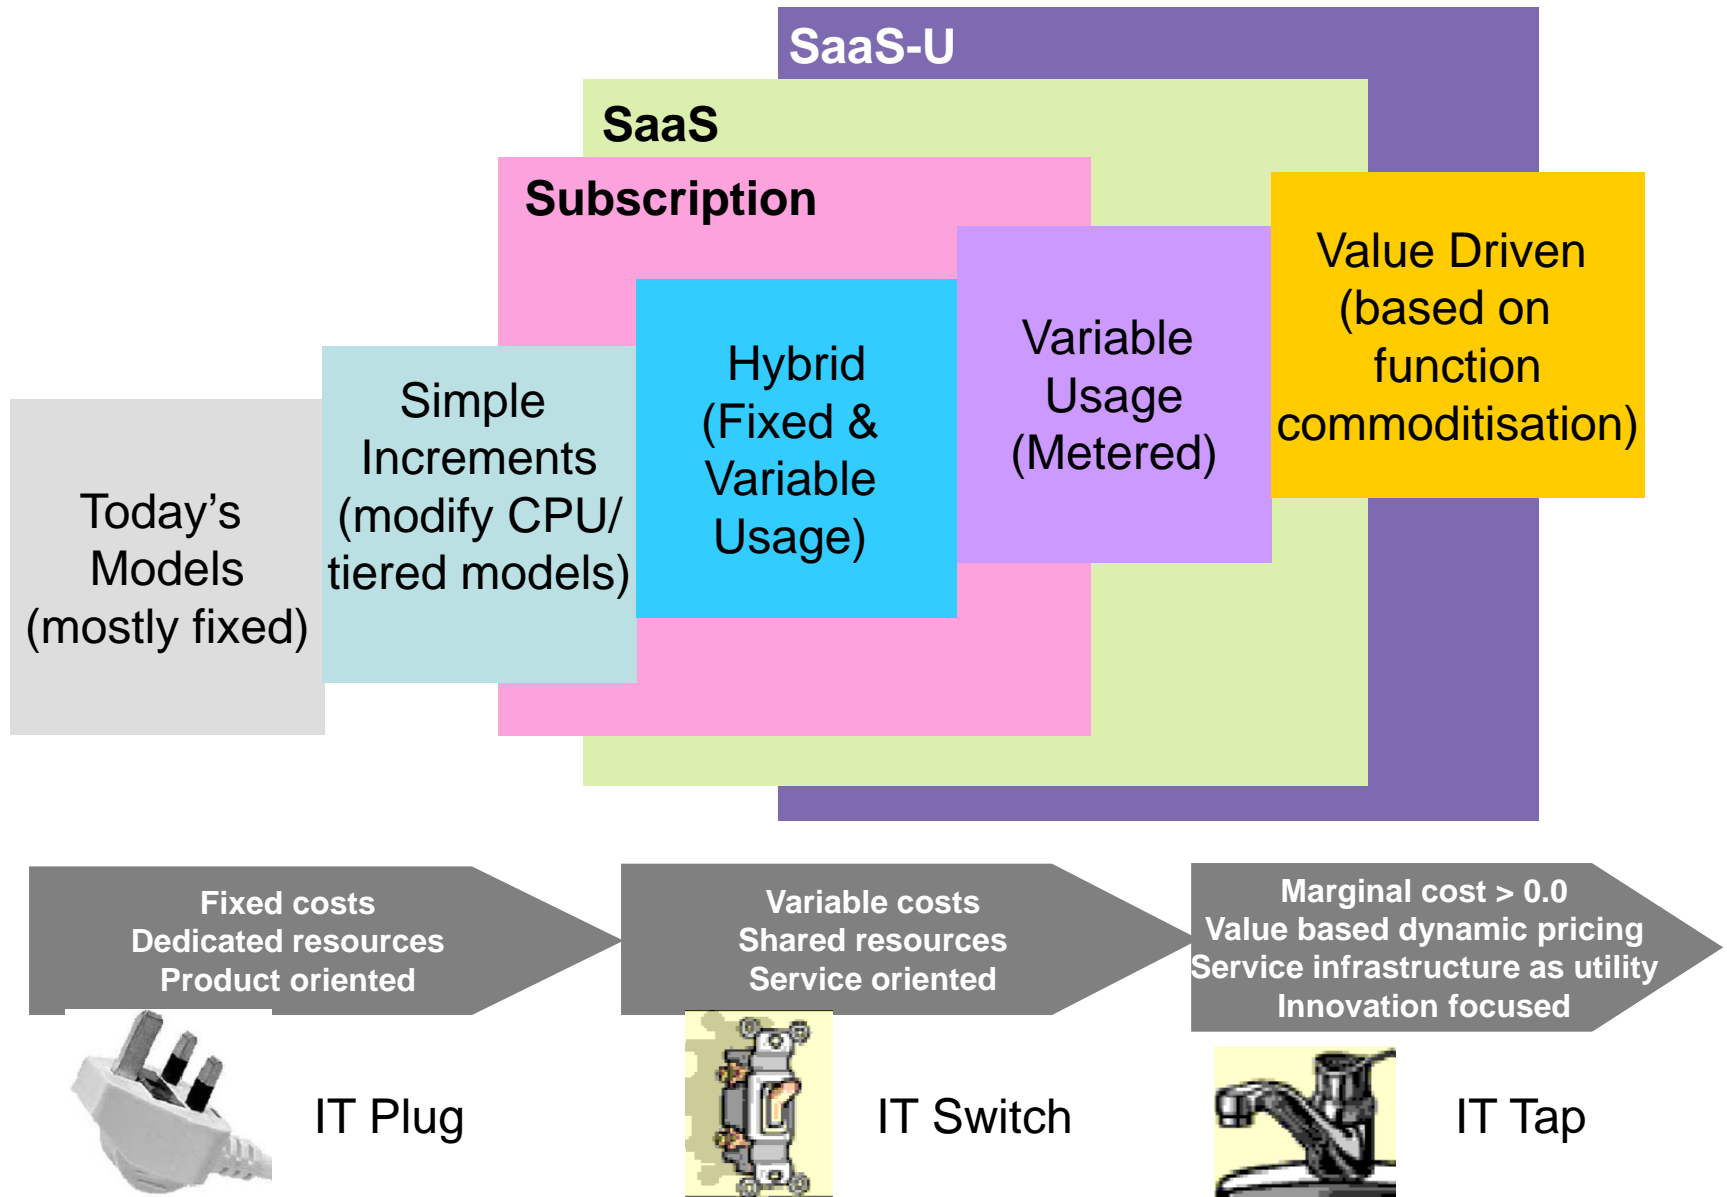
SaaS-U

SaaS

Subscription

Today's Models (mostly fixed)

Simple Increments (modify CPU/ tiered models)

Hybrid (Fixed & Variable Usage)

Variable Usage (Metered)

Value Driven (based on function commoditisation)

Fixed costs
Dedicated resources
Product oriented

Variable costs
Shared resources
Service oriented

Marginal cost > 0.0
Value based dynamic pricing
Service infrastructure as utility
Innovation focused

IT Plug

IT Switch

IT Tap